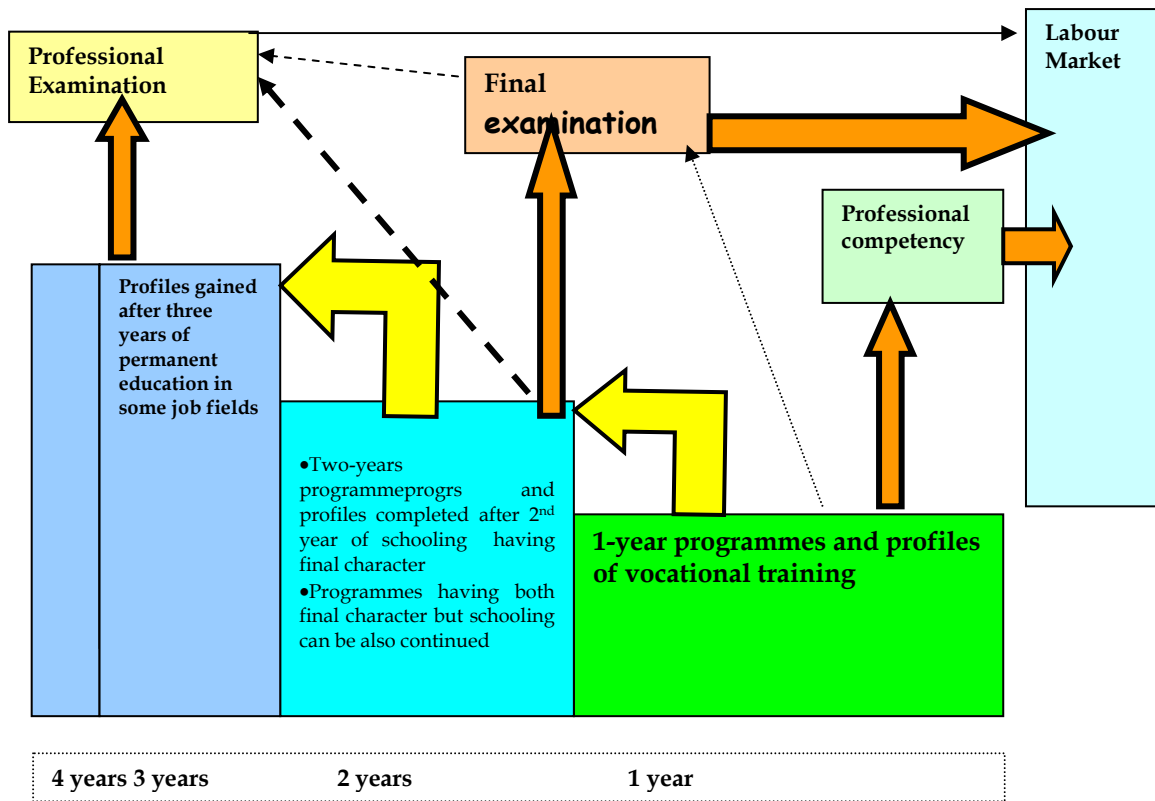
Professional Examination

Final examination

Labour Market

Professional competency

Profiles gained after three years of permanent education in some job fields

•Two-years programmeprogrs and profiles completed after 2$^{nd}$ year of schooling having final character
•Programmes having both final character but schooling can be also continued

1-year programmes and profiles of vocational training

4 years 3 years 2 years 1 year